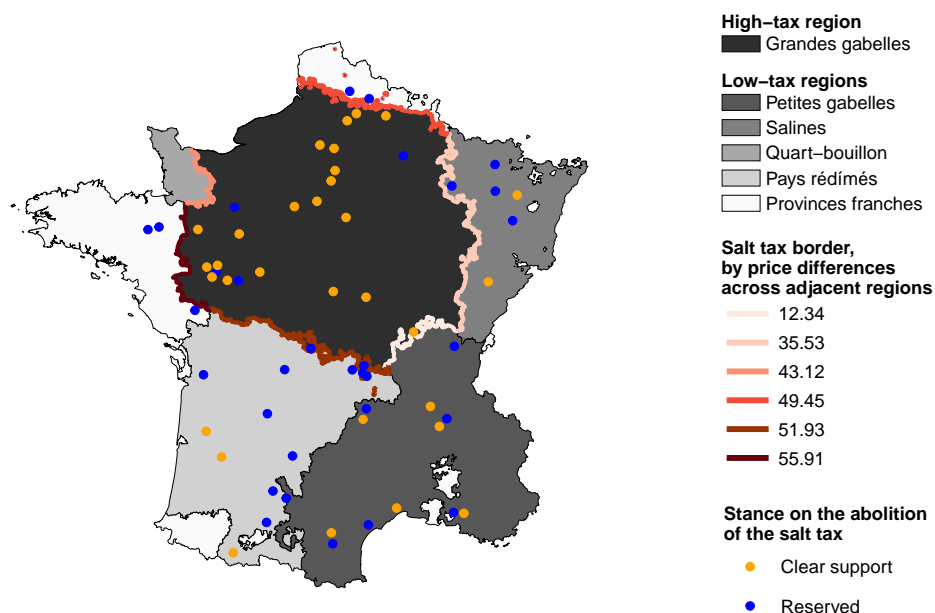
High−tax region
Grandes gabelles

Low−tax regions
Petites gabelles
Salines
Quart−bouillon
Pays rédimés
Provinces franches

Salt tax border, by price differences across adjacent regions
12.34
35.53
43.12
49.45
51.93
55.91

Stance on the abolition of the salt tax
Clear support
Reserved